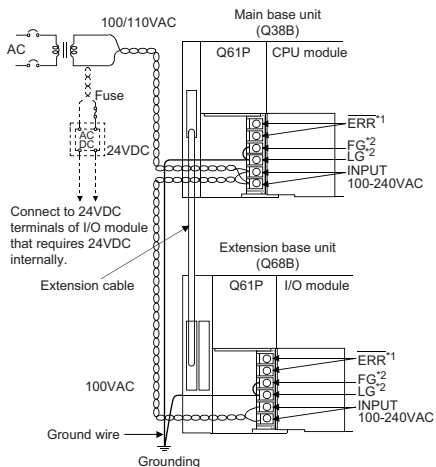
Main base unit (Q38B)

100/110VAC

AC

Q61P

CPU module

Fuse

AC DC

24VDC

ERR$^{*1}$

FG$^{*2}$

LG$^{*2}$

INPUT 100-240VAC

Connect to 24VDC terminals of I/O module that requires 24VDC internally.

Extension base unit (Q68B)

Extension cable

Q61P

I/O module

ERR$^{*1}$

FG$^{*2}$

LG$^{*2}$

INPUT 100-240VAC

100VAC

Ground wire

Grounding